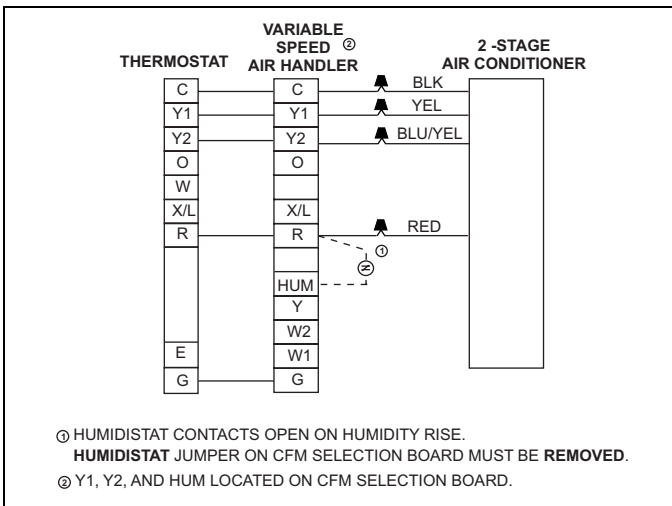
THERMOSTAT

VARIABLE SPEED ② AIR HANDLER

2 -STAGE AIR CONDITIONER

| THERMOSTAT |
|---|
| C |
| Y1 |
| Y2 |
| O |
| W |
| X/L |
| R |
| E |
| G |

| VARIABLE SPEED AIR HANDLER |
|---|
| C |
| Y1 |
| Y2 |
| O |
| |
| X/L |
| R |
| HUM |
| Y |
| W2 |
| W1 |
| G |

BLK

YEL

BLU/YEL

RED

①

① HUMIDISTAT CONTACTS OPEN ON HUMIDITY RISE.
HUMIDISTAT JUMPER ON CFM SELECTION BOARD MUST BE REMOVED.

② Y1, Y2, AND HUM LOCATED ON CFM SELECTION BOARD.